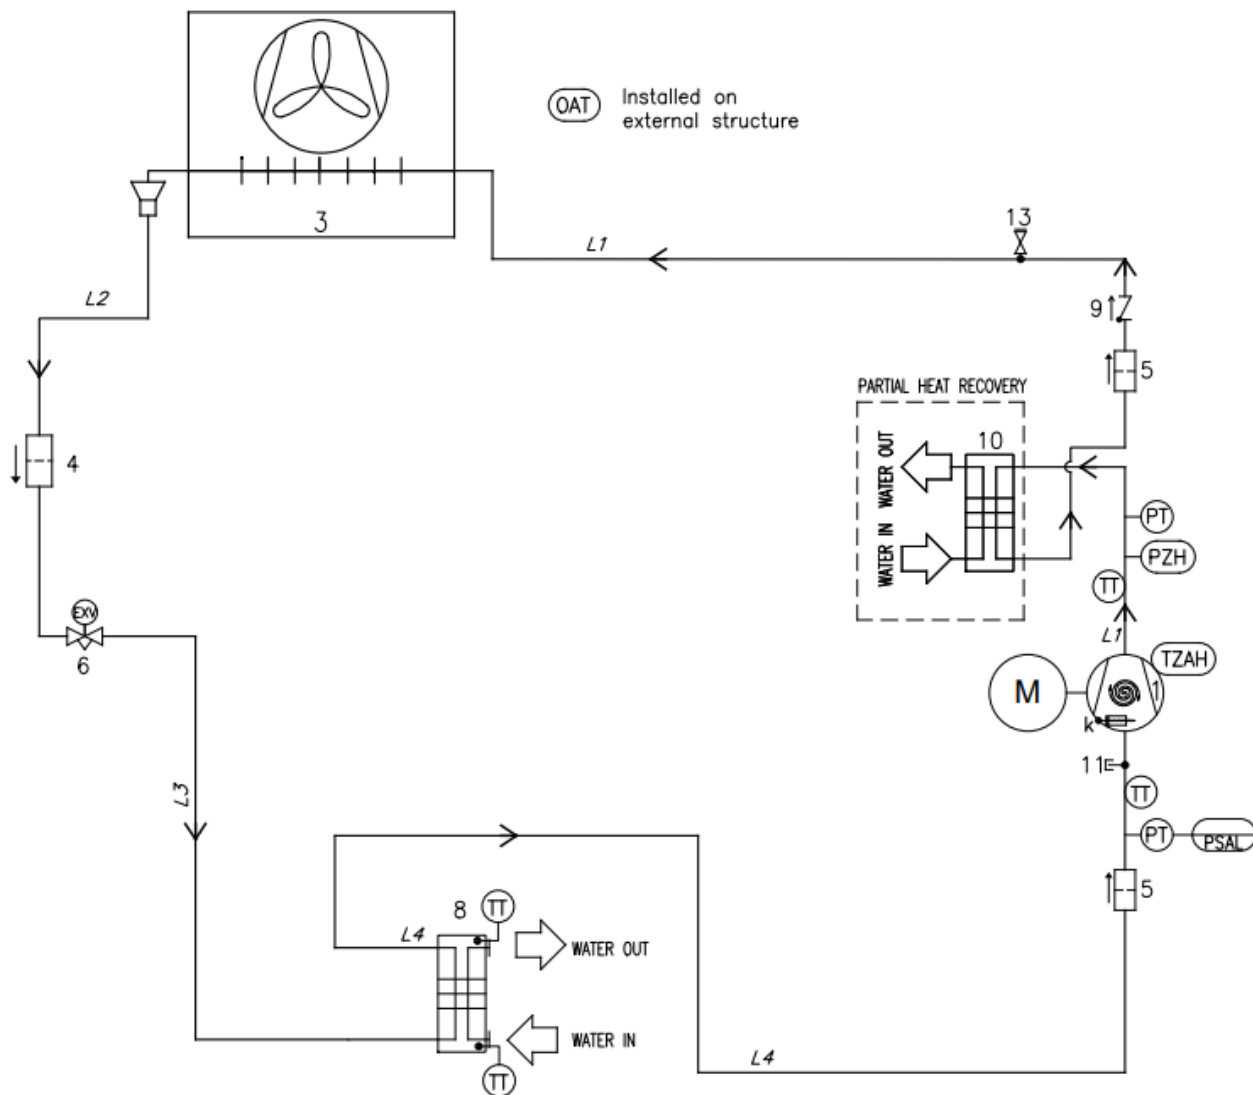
OAT Installed on external structure

3

L1

13

L2

9

5

PARTIAL HEAT RECOVERY

10

WATER OUT

WATER IN

4

PT

PZH

TT

EXV

6

L1

TZAH

M

1

k

11

TT

L3

PT

PSAL

5

8

TT

L4

WATER OUT

WATER IN

TT

L4